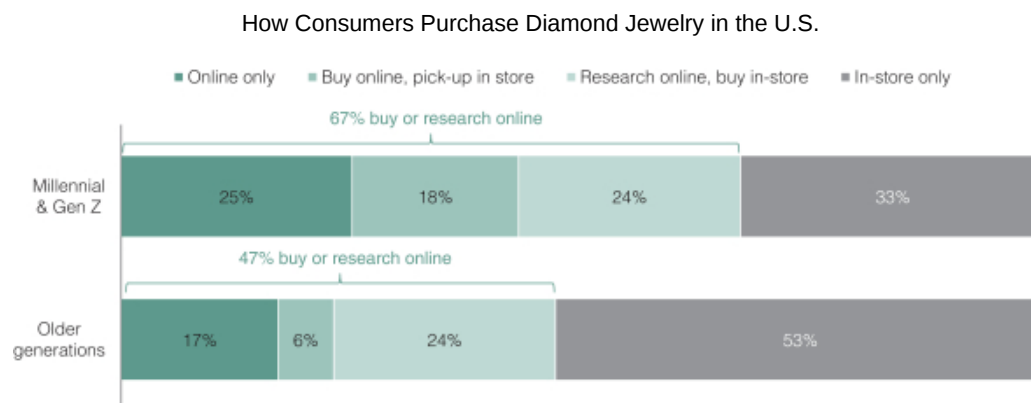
How Consumers Purchase Diamond Jewelry in the U.S.

Online only
Buy online, pick-up in store
Research online, buy in-store
In-store only

67% buy or research online

Millennial & Gen Z
25%
18%
24%
33%

47% buy or research online

Older generations
17%
6%
24%
53%